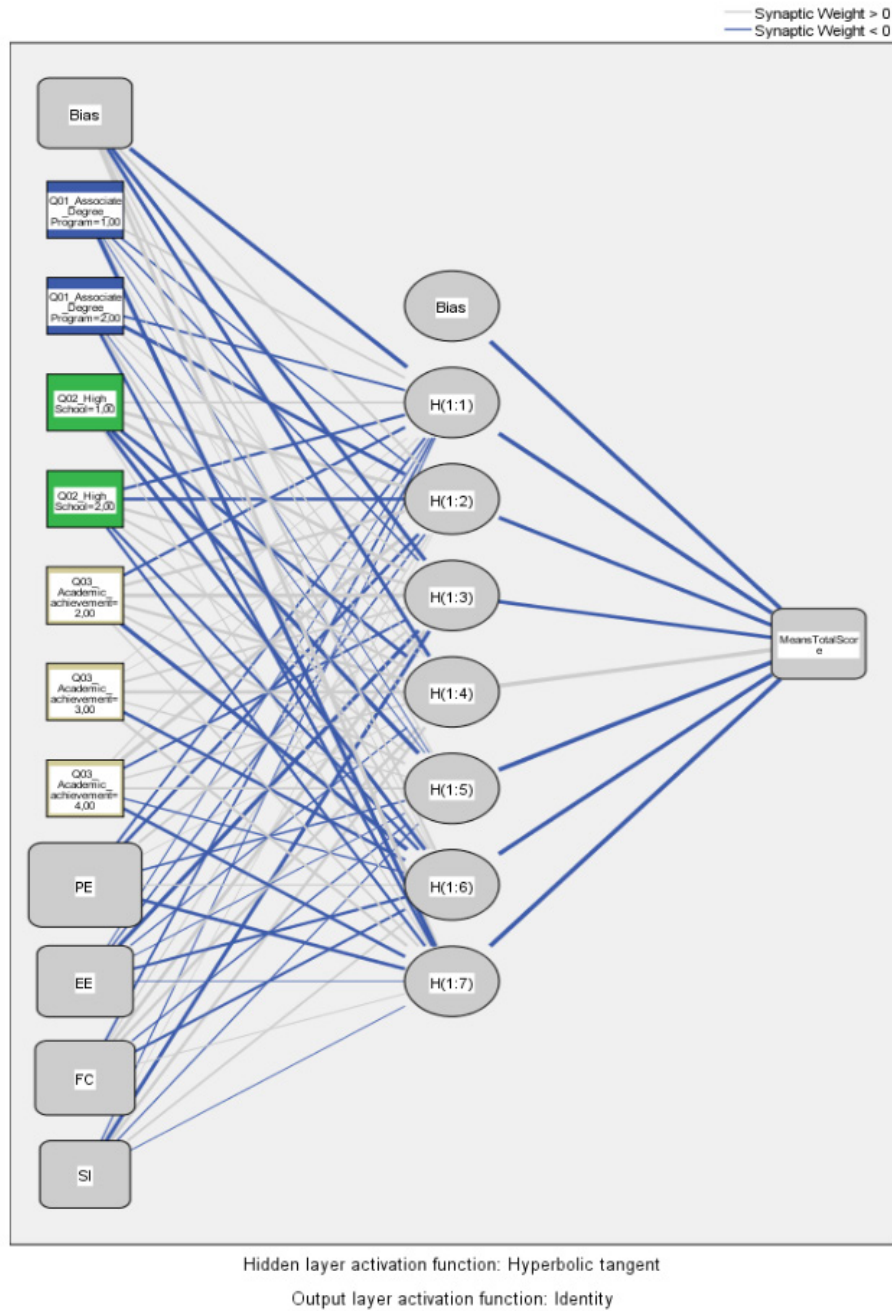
Synaptic Weight > 0
Synaptic Weight < 0

Bias

Q01_Associate_Degree_Program=1,00

Q01_Associate_Degree_Program=2,00

Q02_High School=1,00

Q02_High School=2,00

Q03_Academic_achievement=2,00

Q03_Academic_achievement=3,00

Q03_Academic_achievement=4,00

PE

EE

FC

SI

Bias

H(1:1)

H(1:2)

H(1:3)

H(1:4)

H(1:5)

H(1:6)

H(1:7)

MeansTotalScore

Hidden layer activation function: Hyperbolic tangent

Output layer activation function: Identity